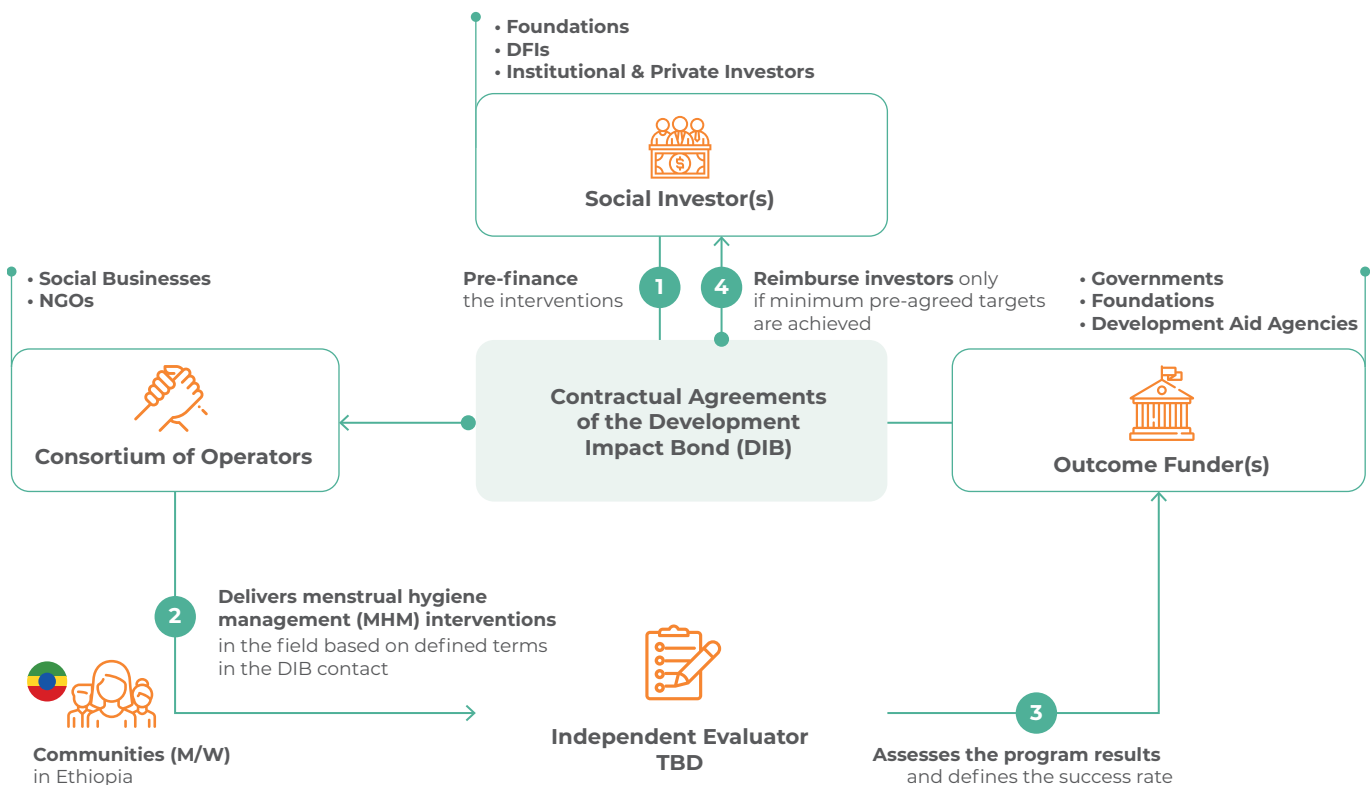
• Foundations
• DFIs
• Institutional & Private Investors

Social Investor(s)

Pre-finance the interventions

1

4

Reimburse investors only if minimum pre-agreed targets are achieved

• Social Businesses
• NGOs

Consortium of Operators

Contractual Agreements of the Development Impact Bond (DIB)

• Governments
• Foundations
• Development Aid Agencies

Outcome Funder(s)

2

Delivers menstrual hygiene management (MHM) interventions in the field based on defined terms in the DIB contact

Communities (M/W) in Ethiopia

Independent Evaluator TBD

3

Assesses the program results and defines the success rate